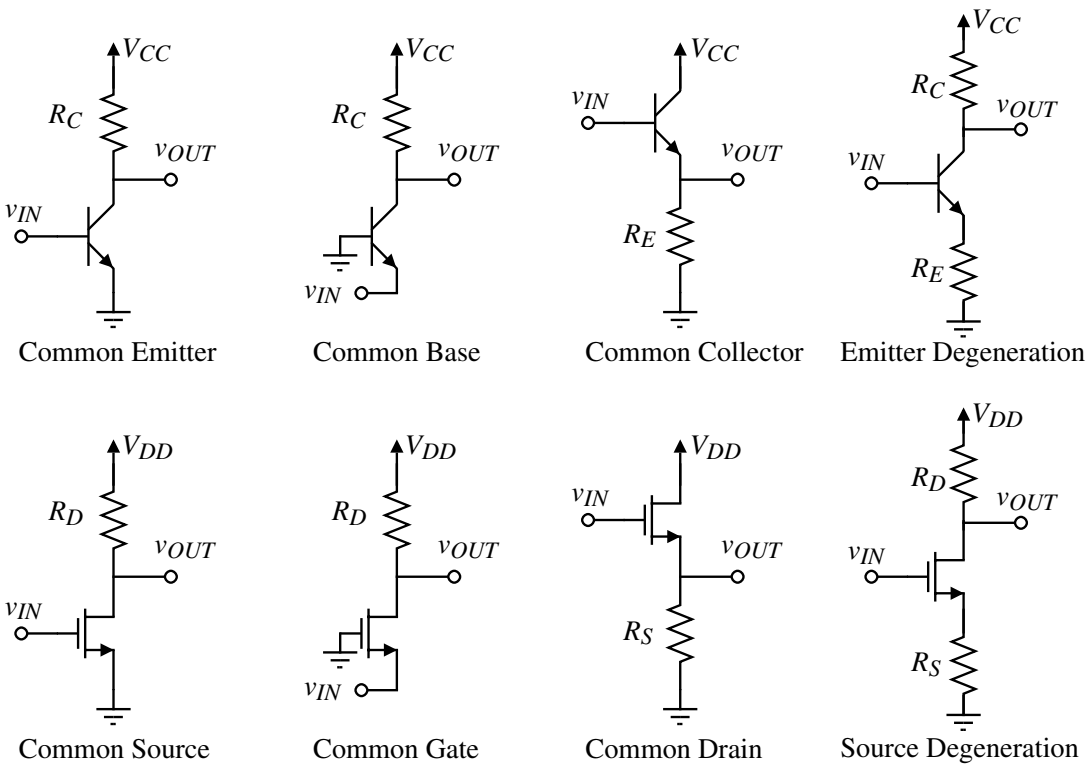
$V_{CC}$
$R_C$
$v_{OUT}$
$v_{IN}$
Common Emitter

$V_{CC}$
$R_C$
$v_{OUT}$
$v_{IN}$
Common Base

$V_{CC}$
$v_{IN}$
$v_{OUT}$
$R_E$
Common Collector

$V_{CC}$
$R_C$
$v_{OUT}$
$v_{IN}$
$R_E$
Emitter Degeneration

$V_{DD}$
$R_D$
$v_{OUT}$
$v_{IN}$
Common Source

$V_{DD}$
$R_D$
$v_{OUT}$
$v_{IN}$
Common Gate

$V_{DD}$
$v_{IN}$
$v_{OUT}$
$R_S$
Common Drain

$V_{DD}$
$R_D$
$v_{OUT}$
$v_{IN}$
$R_S$
Source Degeneration